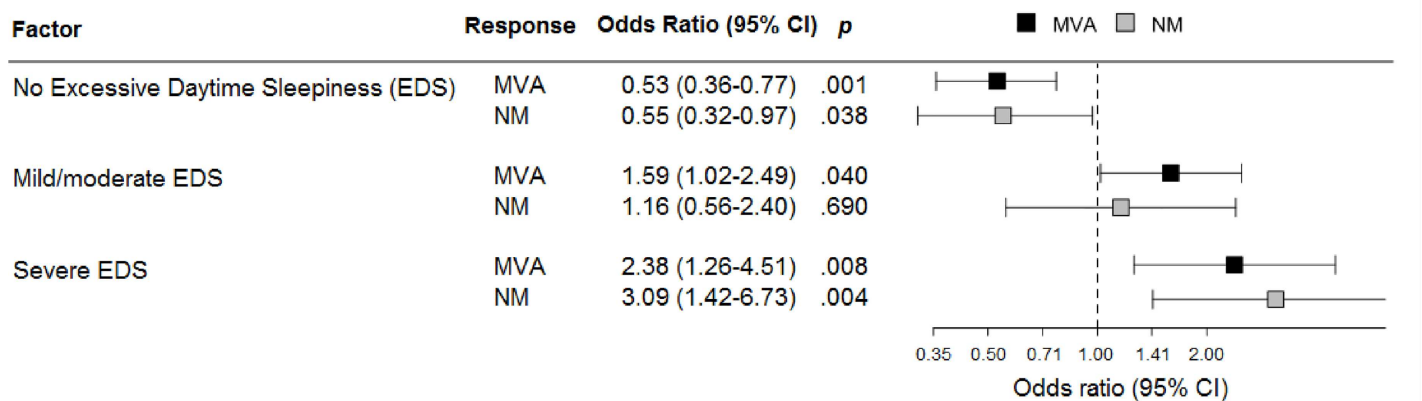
| Factor | Response | Odds Ratio (95% CI) | p |
|---|---|---|---|
| No Excessive Daytime Sleepiness (EDS) | MVA | 0.53 (0.36-0.77) | .001 |
| | NM | 0.55 (0.32-0.97) | .038 |
| Mild/moderate EDS | MVA | 1.59 (1.02-2.49) | .040 |
| | NM | 1.16 (0.56-2.40) | .690 |
| Severe EDS | MVA | 2.38 (1.26-4.51) | .008 |
| | NM | 3.09 (1.42-6.73) | .004 |

MVA NM

0.35 0.50 0.71 1.00 1.41 2.00

Odds ratio (95% CI)